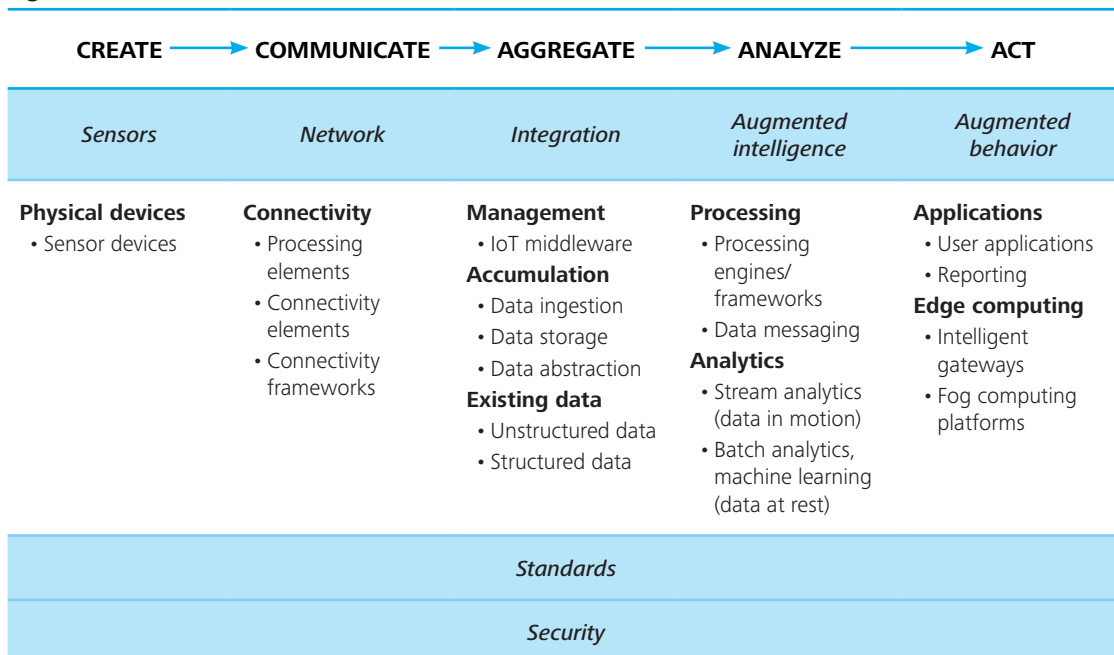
| CREATE | COMMUNICATE | AGGREGATE | ANALYZE | ACT |
|---|---|---|---|---|
| *Sensors* | *Network* | *Integration* | *Augmented intelligence* | *Augmented behavior* |
| **Physical devices**<br>• Sensor devices | **Connectivity**<br>• Processing elements<br>• Connectivity elements<br>• Connectivity frameworks | **Management**<br>• IoT middleware<br>**Accumulation**<br>• Data ingestion<br>• Data storage<br>• Data abstraction<br>**Existing data**<br>• Unstructured data<br>• Structured data | **Processing**<br>• Processing engines/ frameworks<br>• Data messaging<br>**Analytics**<br>• Stream analytics (data in motion)<br>• Batch analytics, machine learning (data at rest) | **Applications**<br>• User applications<br>• Reporting<br>**Edge computing**<br>• Intelligent gateways<br>• Fog computing platforms |

*Standards*

*Security*